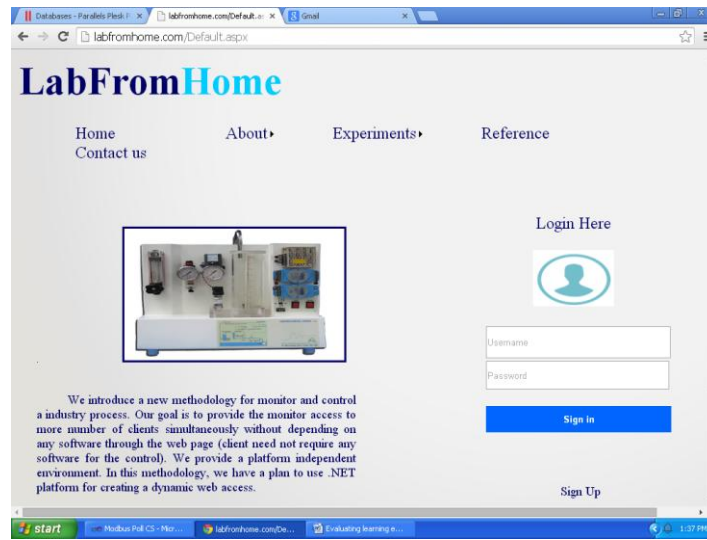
Databases - Parallels Plesk P ×
labfromhome.com/Default.a ×
Gmail ×
labfromhome.com/Default.aspx

LabFromHome

Home
About▸
Experiments▸
Reference
Contact us

Login Here

Username
Password
Sign in

We introduce a new methodology for monitor and control a industry process. Our goal is to provide the monitor access to more number of clients simultaneously without depending on any software through the web page (client need not require any software for the control). We provide a platform independent environment. In this methodology, we have a plan to use .NET platform for creating a dynamic web access.

Sign Up

start
Modbus Poll CS - Micr...
labfromhome.com/De...
Evaluating learning e...
1:37 PM